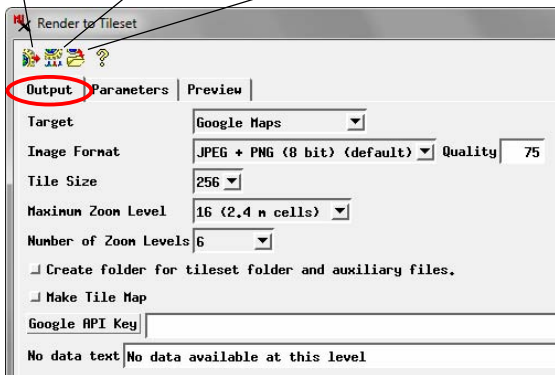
Render to Tileset

Output | Parameters | Preview

Target | Google Maps
Image Format | JPEG + PNG (8 bit) (default) | Quality | 75
Tile Size | 256
Maximum Zoom Level | 16 (2.4 m cells)
Number of Zoom Levels | 6

Create folder for tileset folder and auxiliary files.

Make Tile Map

Google API Key

No data text | No data available at this level